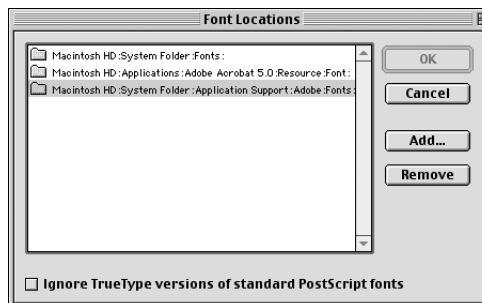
Font Locations

Macintosh HD:System Folder:Fonts:
Macintosh HD:Applications:Adobe Acrobat 5.0:Resource:Font:
Macintosh HD:System Folder:Application Support:Adobe:Fonts:

OK
Cancel
Add...
Remove

Ignore TrueType versions of standard PostScript fonts